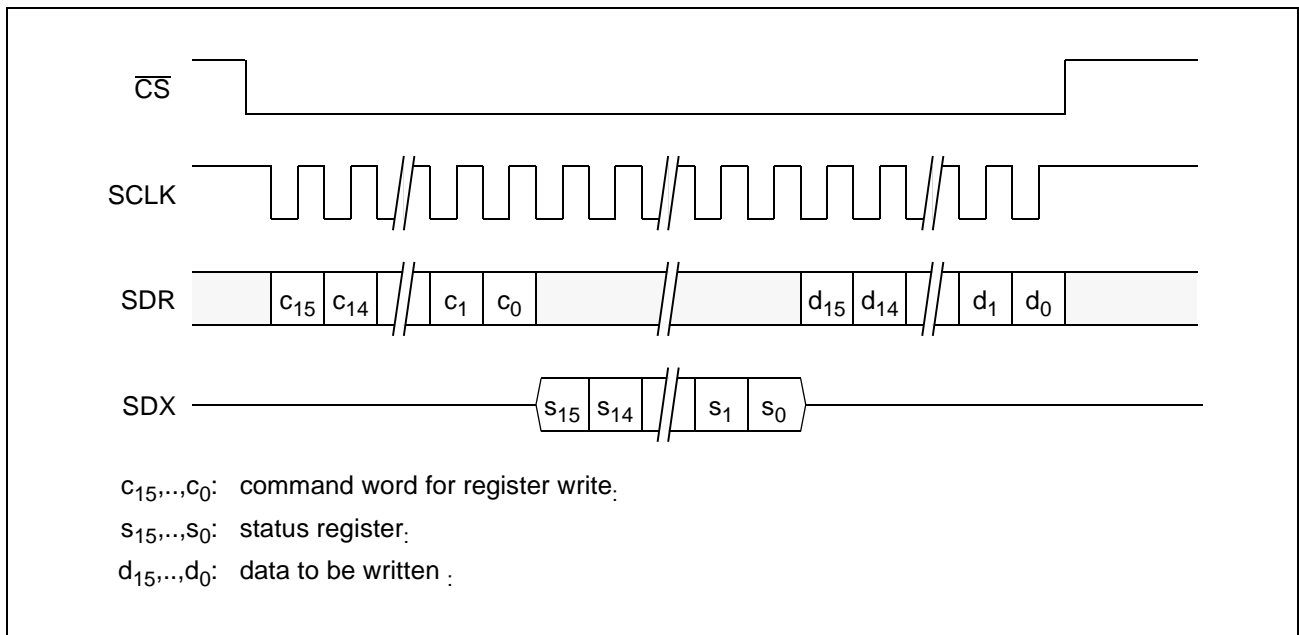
$\overline{CS}$

SCLK

SDR $c_{15}$ $c_{14}$ $c_1$ $c_0$ $d_{15}$ $d_{14}$ $d_1$ $d_0$

SDX $s_{15}$ $s_{14}$ $s_1$ $s_0$

$c_{15}$,..,$c_0$: command word for register write.

$s_{15}$,..,$s_0$: status register.

$d_{15}$,..,$d_0$: data to be written .